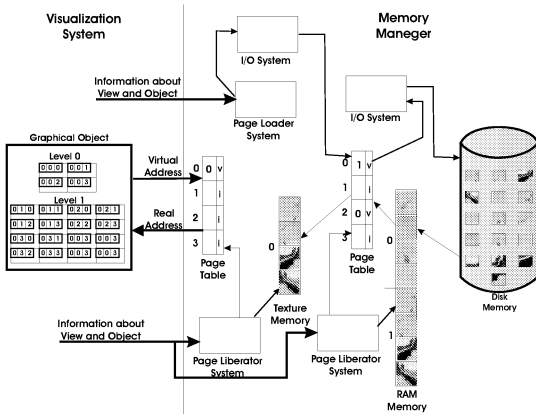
Visualization System

Memory Maneger

I/O System

Information about View and Object

Page Loader System

I/O System

Graphical Object

Level 0

0 0 0 | 0 0 1
0 0 2 | 0 0 3

Level 1

0 1 0 | 0 1 1 | 0 2 0 | 0 2 1
0 1 2 | 0 1 3 | 0 2 2 | 0 2 3
0 3 0 | 0 3 1 | 0 0 3 | 0 0 3
0 3 2 | 0 3 3 | 0 0 3 | 0 0 3

Virtual Address

Real Address

| | | |
|---|---|---|
| 0 | 0 | v |
| 1 | | i |
| 2 | | i |
| 3 | | i |

Page Table

0

Texture Memory

| | | |
|---|---|---|
| 0 | 1 | v |
| 1 | | i |
| 2 | 0 | v |
| 3 | | i |

Page Table

0

1

Disk Memory

Information about View and Object

Page Liberator System

Page Liberator System

RAM Memory